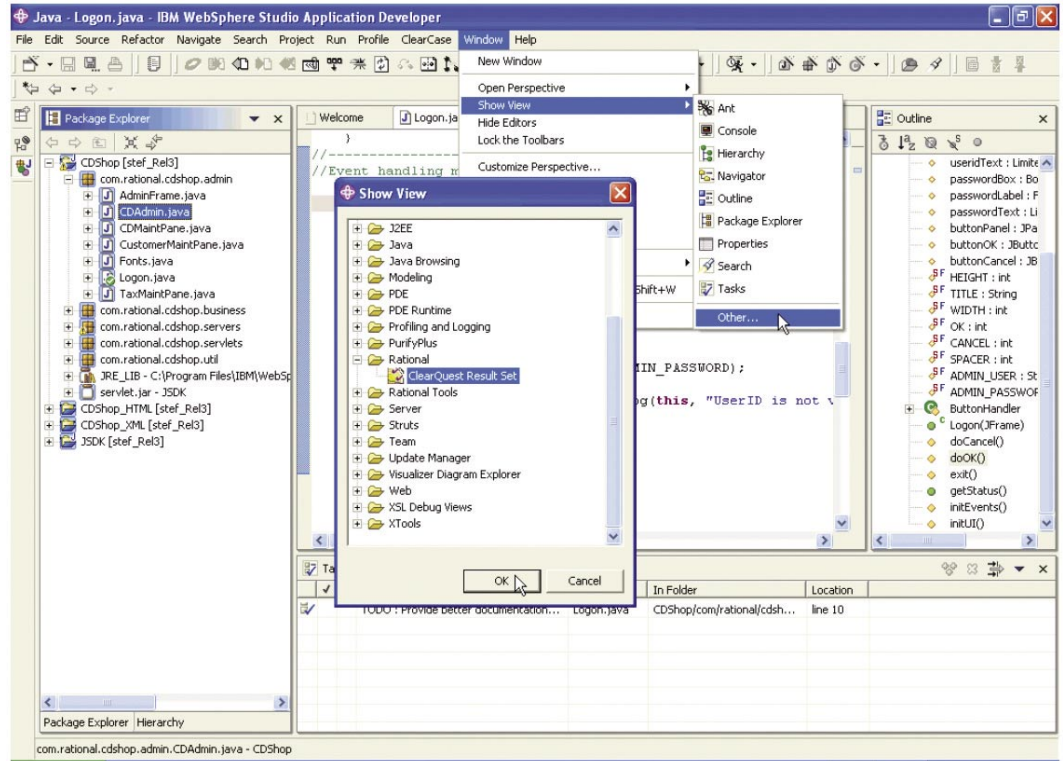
Java - Logon.java - IBM WebSphere Studio Application Developer

File Edit Source Refactor Navigate Search Project Run Profile ClearCase Window Help

New Window
Open Perspective
Show View
Hide Editors
Lock the Toolbars
Customize Perspective...

Ant
Console
Hierarchy
Navigator
Outline
Package Explorer
Properties
Search
Tasks
Other...

Package Explorer
CDShop [stef_Rel3]
com.rational.cdshop.admin
AdminFrame.java
CDAdmin.java
CDMaintPane.java
CustomerMaintPane.java
Fonts.java
Logon.java
TaxMaintPane.java
com.rational.cdshop.business
com.rational.cdshop.servers
com.rational.cdshop.servlets
com.rational.cdshop.util
JRE_LIB - C:\Program Files\IBM\WebSp
servlet.jar - JSDK
CDShop_HTML [stef_Rel3]
CDShop_XML [stef_Rel3]
JSDK [stef_Rel3]

Package Explorer Hierarchy

Welcome Logon.ja

//------------
//Event handling m

Show View
J2EE
Java
Java Browsing
Modeling
PDE
PDE Runtime
Profiling and Logging
PurifyPlus
Rational
ClearQuest Result Set
Rational Tools
Server
Struts
Team
Update Manager
Visualizer Diagram Explorer
Web
XSL Debug Views
XTools

OK Cancel

hift+W

MIN_PASSWORD);
g(this, "UserID is not v

Ta
TODO : Provide better documentation... Logon.java In Folder CDShop/com/rational/cdsh... Location line 10

Outline
useridText : Limite
passwordBox : Bo
passwordLabel : F
passwordText : Li
buttonPanel : JPa
buttonOK : JButto
buttonCancel : JB
HEIGHT : int
TITLE : String
WIDTH : int
OK : int
CANCEL : int
SPACER : int
ADMIN_USER : St
ADMIN_PASSWOF
ButtonHandler
Logon(JFrame)
doCancel()
doOK()
exit()
getStatus()
initEvents()
initUI()

com.rational.cdshop.admin.CDAdmin.java - CDShop